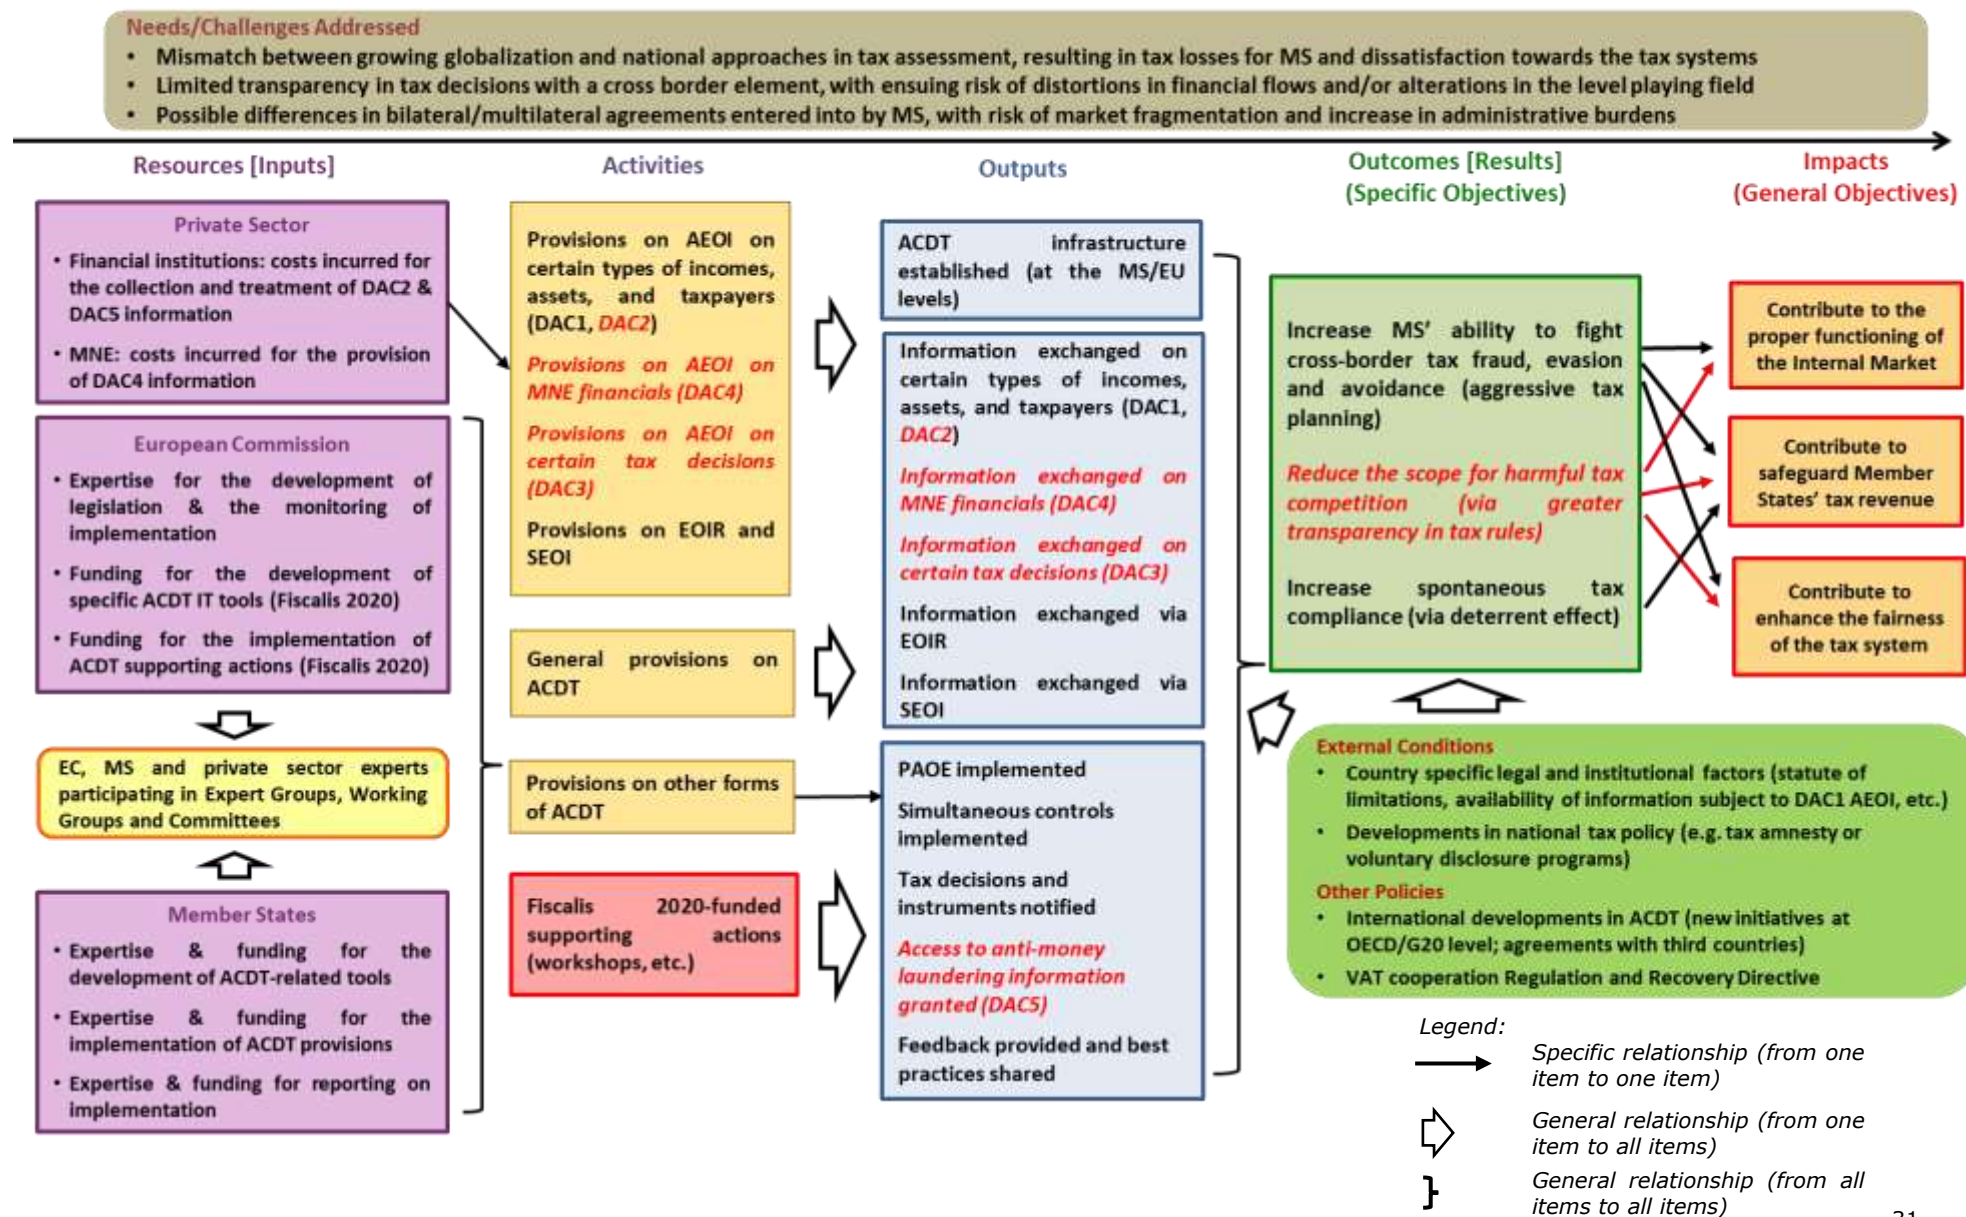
Needs/Challenges Addressed
• Mismatch between growing globalization and national approaches in tax assessment, resulting in tax losses for MS and dissatisfaction towards the tax systems
• Limited transparency in tax decisions with a cross border element, with ensuing risk of distortions in financial flows and/or alterations in the level playing field
• Possible differences in bilateral/multilateral agreements entered into by MS, with risk of market fragmentation and increase in administrative burdens

Resources [Inputs]

Private Sector
• Financial institutions: costs incurred for the collection and treatment of DAC2 & DAC5 information
• MNE: costs incurred for the provision of DAC4 information

European Commission
• Expertise for the development of legislation & the monitoring of implementation
• Funding for the development of specific ACDT IT tools (Fiscalis 2020)
• Funding for the implementation of ACDT supporting actions (Fiscalis 2020)

EC, MS and private sector experts participating in Expert Groups, Working Groups and Committees

Member States
• Expertise & funding for the development of ACDT-related tools
• Expertise & funding for the implementation of ACDT provisions
• Expertise & funding for reporting on implementation

Activities

Provisions on AEOI on certain types of incomes, assets, and taxpayers (DAC1, DAC2)

Provisions on AEOI on MNE financials (DAC4)

Provisions on AEOI on certain tax decisions (DAC3)

Provisions on EOIR and SEOI

General provisions on ACDT

Provisions on other forms of ACDT

Fiscalis 2020-funded supporting actions (workshops, etc.)

Outputs

ACDT infrastructure established (at the MS/EU levels)

Information exchanged on certain types of incomes, assets, and taxpayers (DAC1, DAC2)

Information exchanged on MNE financials (DAC4)

Information exchanged on certain tax decisions (DAC3)

Information exchanged via EOIR

Information exchanged via SEOI

PAOE implemented

Simultaneous controls implemented

Tax decisions and instruments notified

Access to anti-money laundering information granted (DAC5)

Feedback provided and best practices shared

Outcomes [Results]
(Specific Objectives)

Increase MS' ability to fight cross-border tax fraud, evasion and avoidance (aggressive tax planning)

Reduce the scope for harmful tax competition (via greater transparency in tax rules)

Increase spontaneous tax compliance (via deterrent effect)

Impacts
(General Objectives)

Contribute to the proper functioning of the Internal Market

Contribute to safeguard Member States' tax revenue

Contribute to enhance the fairness of the tax system

External Conditions
• Country specific legal and institutional factors (statute of limitations, availability of information subject to DAC1 AEOI, etc.)
• Developments in national tax policy (e.g. tax amnesty or voluntary disclosure programs)
Other Policies
• International developments in ACDT (new initiatives at OECD/G20 level; agreements with third countries)
• VAT cooperation Regulation and Recovery Directive

Legend:
Specific relationship (from one item to one item)
General relationship (from one item to all items)
General relationship (from all items to all items)

21